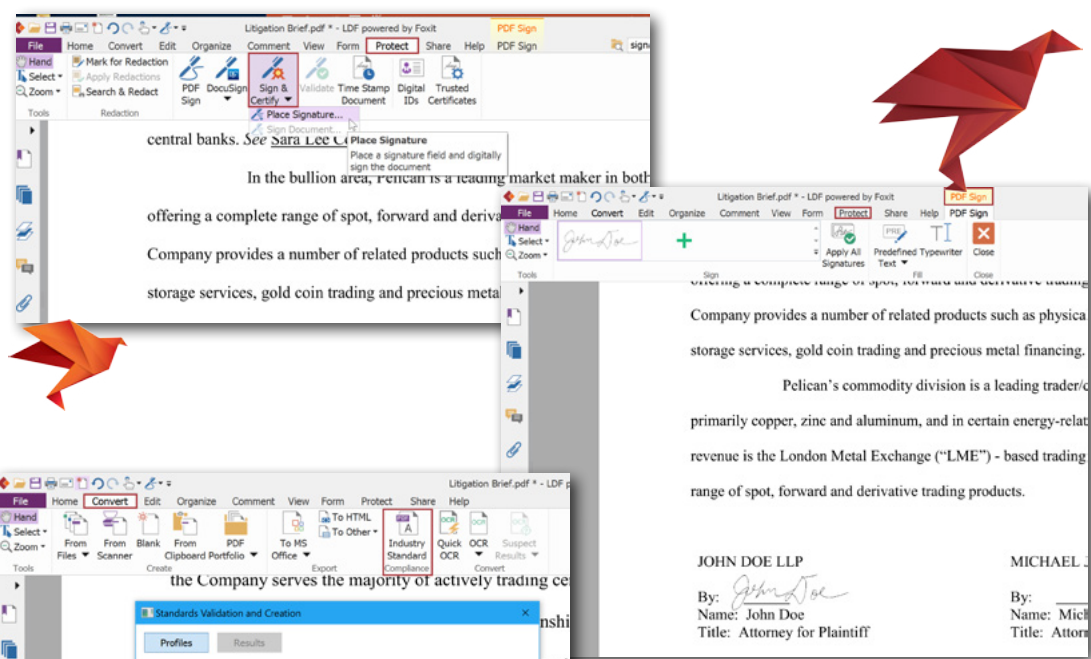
Litigation Brief.pdf * - LDF powered by Foxit
PDF Sign

File Home Convert Edit Organize Comment View Form Protect Share Help PDF Sign

Hand
Select
Zoom
Tools

Mark for Redaction
Apply Redactions
Search & Redact
Redaction

PDF Sign
DocuSign
Sign & Certify
Validate
Time Stamp Document
Digital IDs
Trusted Certificates

Place Signature...
Sign Document...

Place Signature
Place a signature field and digitally sign the document

central banks. See Sara Lee C

In the bullion area, Pelican is a leading market maker in both

offering a complete range of spot, forward and deriva

Company provides a number of related products such

storage services, gold coin trading and precious metal

Litigation Brief.pdf * - LDF powered by Foxit
PDF Sign

File Home Convert Edit Organize Comment View Form Protect Share Help PDF Sign

Hand
Select
Zoom
Tools

Sign

Apply All Signatures
Predefined Text
Typewriter
Fill
Close
Close

offering a complete range of spot, forward and derivative trading

Company provides a number of related products such as physica

storage services, gold coin trading and precious metal financing.

Pelican's commodity division is a leading trader/c

primarily copper, zinc and aluminum, and in certain energy-relat

revenue is the London Metal Exchange ("LME") - based trading

range of spot, forward and derivative trading products.

JOHN DOE LLP

By:
Name: John Doe
Title: Attorney for Plaintiff

MICHAEL

By:
Name: Mich
Title: Attor

Litigation Brief.pdf * - LDF p

File Home Convert Edit Organize Comment View Form Protect Share Help

Hand
Select
Zoom
Tools

From Files
From Scanner
Blank
From Clipboard
PDF Portfolio
Create

To MS Office
To HTML
To Other
Export

Industry Standard
Compliance

Quick OCR
OCR
Suspect Results
Convert

the Company serves the majority of actively trading ce

nshi

Standards Validation and Creation

Profiles
Results